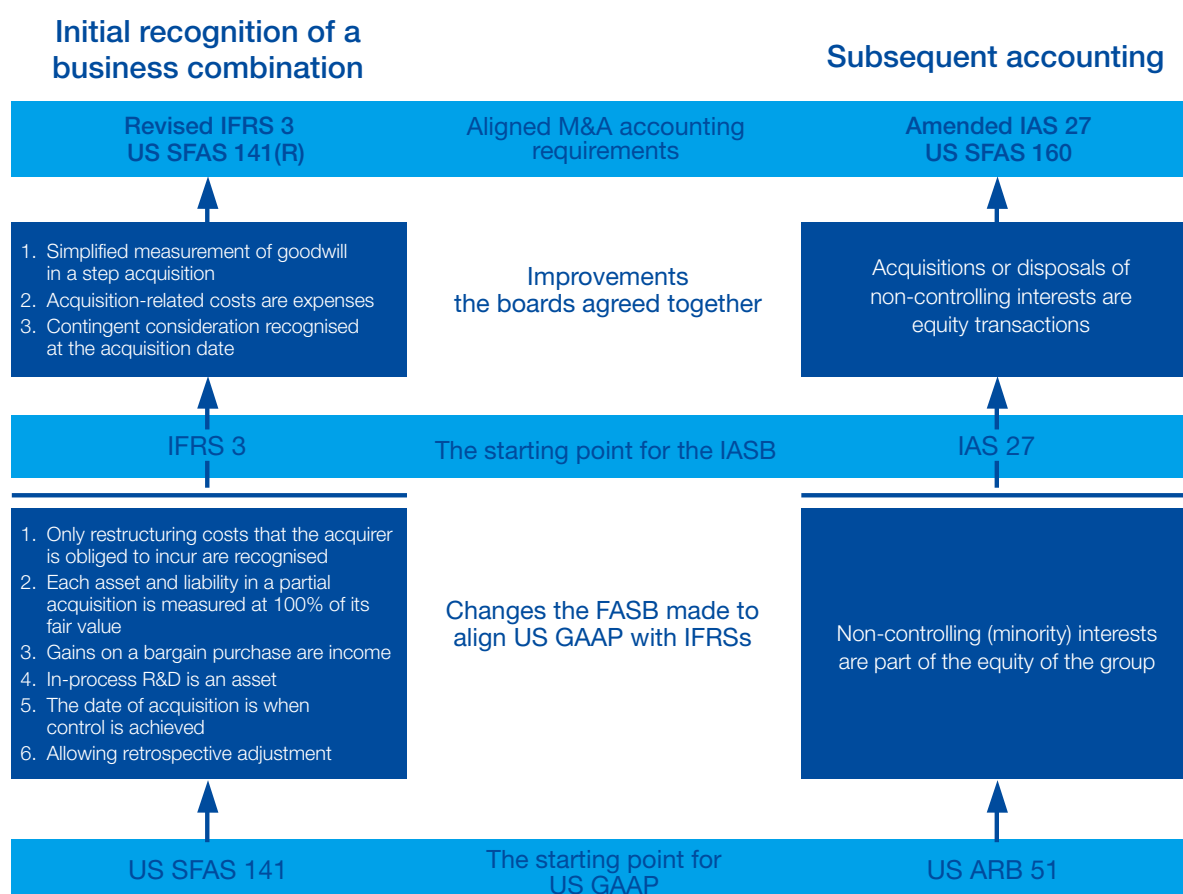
Initial recognition of a business combination

Subsequent accounting

Revised IFRS 3
US SFAS 141(R)

Aligned M&A accounting requirements

Amended IAS 27
US SFAS 160

1. Simplified measurement of goodwill in a step acquisition
2. Acquisition-related costs are expenses
3. Contingent consideration recognised at the acquisition date

Improvements the boards agreed together

Acquisitions or disposals of non-controlling interests are equity transactions

IFRS 3

The starting point for the IASB

IAS 27

1. Only restructuring costs that the acquirer is obliged to incur are recognised
2. Each asset and liability in a partial acquisition is measured at 100% of its fair value
3. Gains on a bargain purchase are income
4. In-process R&D is an asset
5. The date of acquisition is when control is achieved
6. Allowing retrospective adjustment

Changes the FASB made to align US GAAP with IFRSs

Non-controlling (minority) interests are part of the equity of the group

US SFAS 141

The starting point for US GAAP

US ARB 51